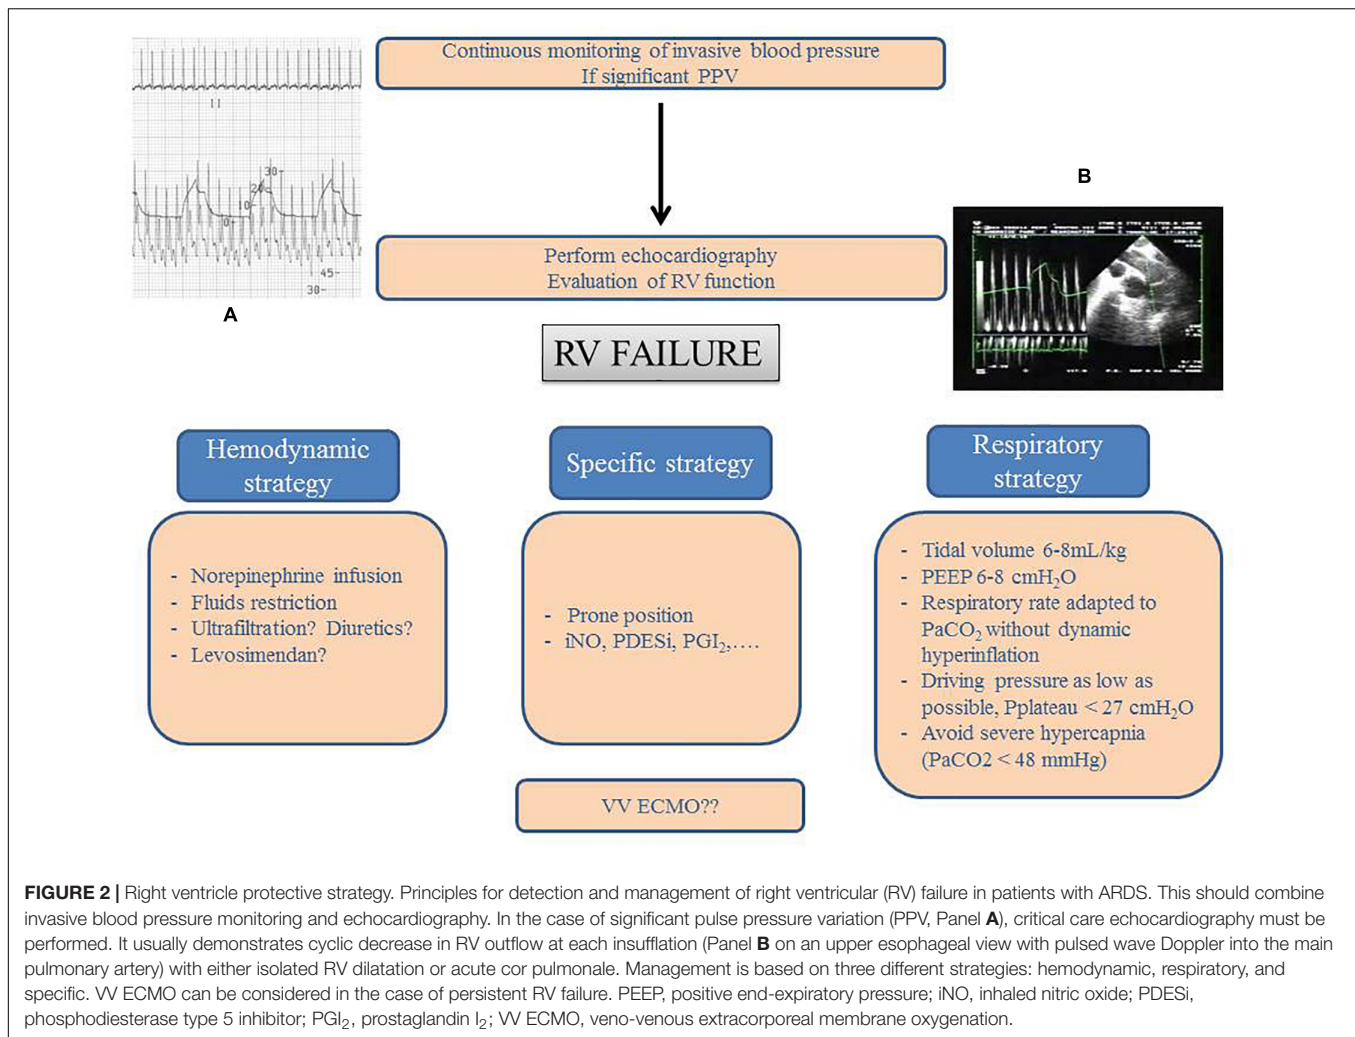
II

30
20
10
0

45
30

A

Continuous monitoring of invasive blood pressure
If significant PPV

Perform echocardiography
Evaluation of RV function

B

RV FAILURE

Hemodynamic strategy

- Norepinephrine infusion
- Fluids restriction
- Ultrafiltration? Diuretics?
- Levosimendan?

Specific strategy

- Prone position
- iNO, PDESi, $PGI_2$,....

VV ECMO??

Respiratory strategy

- Tidal volume 6-8mL/kg
- PEEP 6-8 $cmH_2O$
- Respiratory rate adapted to $PaCO_2$ without dynamic hyperinflation
- Driving pressure as low as possible, Pplateau < 27 $cmH_2O$
- Avoid severe hypercapnia (PaCO2 < 48 mmHg)

**FIGURE 2 |** Right ventricle protective strategy. Principles for detection and management of right ventricular (RV) failure in patients with ARDS. This should combine invasive blood pressure monitoring and echocardiography. In the case of significant pulse pressure variation (PPV, Panel **A**), critical care echocardiography must be performed. It usually demonstrates cyclic decrease in RV outflow at each insufflation (Panel **B** on an upper esophageal view with pulsed wave Doppler into the main pulmonary artery) with either isolated RV dilatation or acute cor pulmonale. Management is based on three different strategies: hemodynamic, respiratory, and specific. VV ECMO can be considered in the case of persistent RV failure. PEEP, positive end-expiratory pressure; iNO, inhaled nitric oxide; PDESi, phosphodiesterase type 5 inhibitor; $PGI_2$, prostaglandin $I_2$; VV ECMO, veno-venous extracorporeal membrane oxygenation.